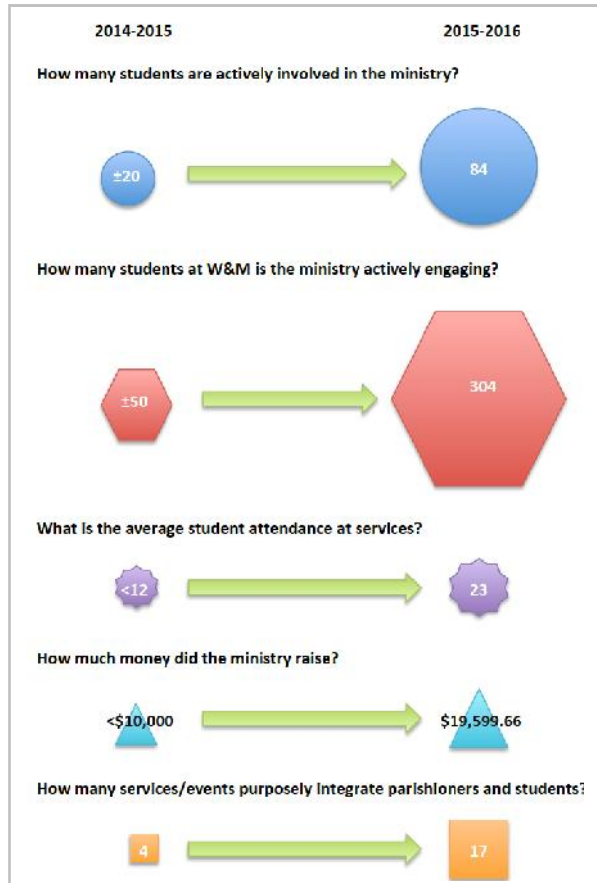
2014-2015

2015-2016

How many students are actively involved in the ministry?

±20

84

How many students at W&M is the ministry actively engaging?

±50

304

What is the average student attendance at services?

<12

23

How much money did the ministry raise?

<$10,000

$19,599.66

How many services/events purposely integrate parishioners and students?

4

17